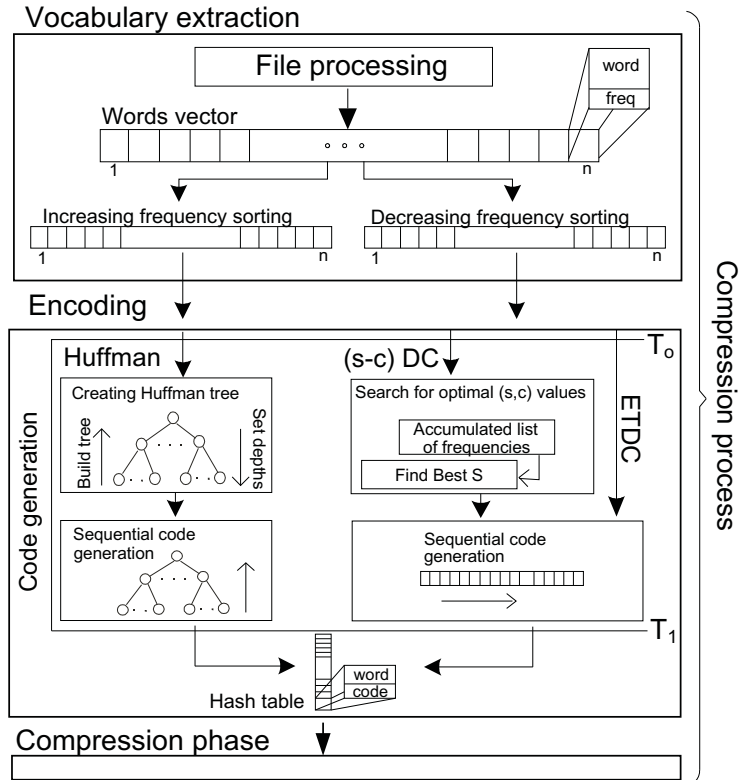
Vocabulary extraction

File processing

word
freq

Words vector

1

n

Increasing frequency sorting

Decreasing frequency sorting

1

n

1

n

Encoding

Huffman

(s-c) DC

$T_o$

Creating Huffman tree

Build tree

Set depths

Search for optimal (s,c) values

Accumulated list of frequencies

Find Best S

ETDC

Code generation

Sequential code generation

Sequential code generation

$T_1$

word
code

Hash table

Compression phase

Compression process